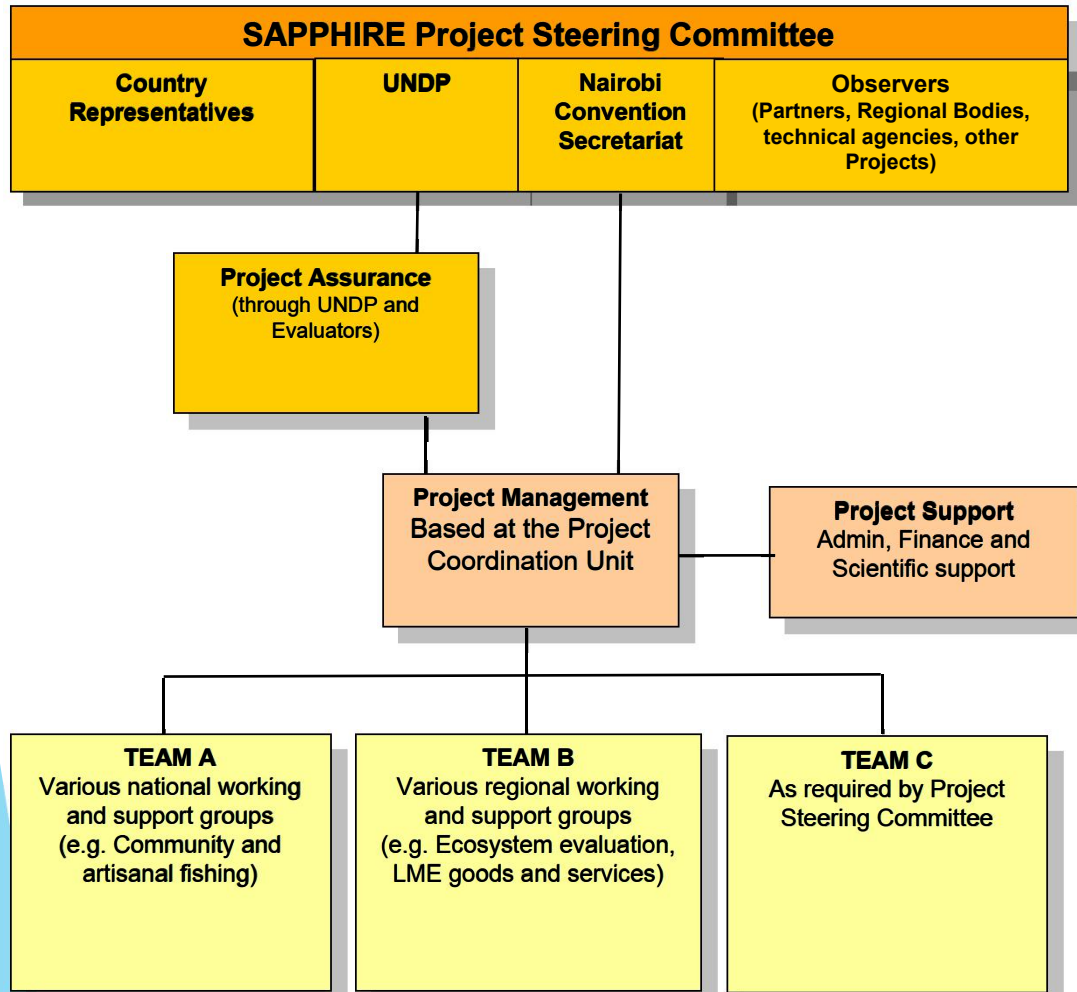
SAPPHIRE Project Steering Committee

Country Representatives

UNDP

Nairobi Convention Secretariat

Observers (Partners, Regional Bodies, technical agencies, other Projects)

Project Assurance (through UNDP and Evaluators)

Project Management Based at the Project Coordination Unit

Project Support Admin, Finance and Scientific support

TEAM A Various national working and support groups (e.g. Community and artisanal fishing)

TEAM B Various regional working and support groups (e.g. Ecosystem evaluation, LME goods and services)

TEAM C As required by Project Steering Committee